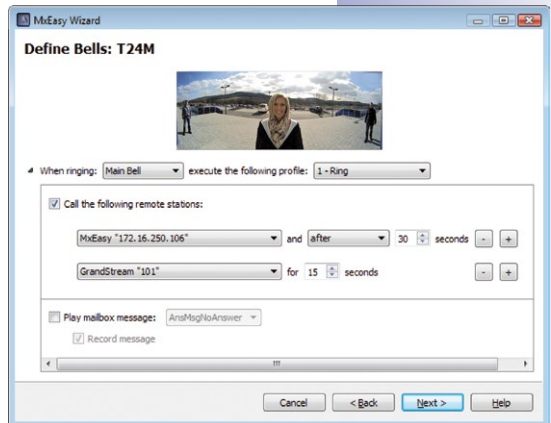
MxEasy Wizard

Define Bells: T24M

When ringing: Main Bell execute the following profile: 1 - Ring

Call the following remote stations:

MxEasy "172.16.250.106" and after 30 seconds - +

GrandStream "101" for 15 seconds - +

Play mailbox message: AnsMsgNoAnswer

Record message

Cancel < Back Next > Help